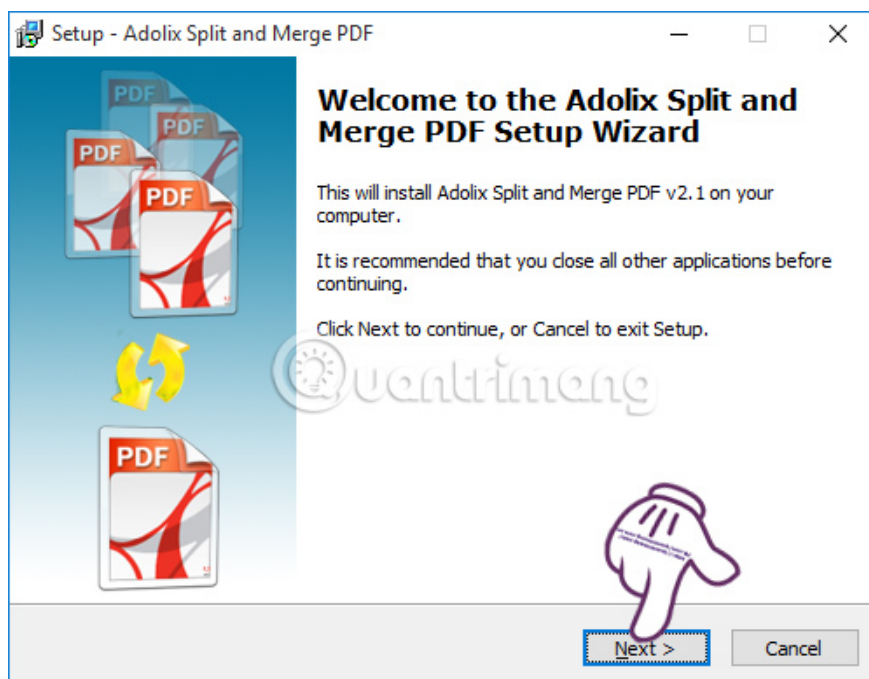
Setup - Adolix Split and Merge PDF

PDF
PDF
PDF
PDF
PDF

Welcome to the Adolix Split and Merge PDF Setup Wizard

This will install Adolix Split and Merge PDF v2.1 on your computer.

It is recommended that you close all other applications before continuing.

Click Next to continue, or Cancel to exit Setup.

Quantrimang

Next >
Cancel